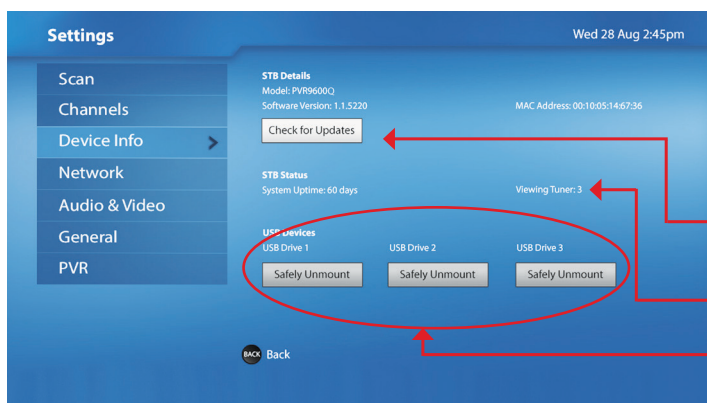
Settings

Wed 28 Aug 2:45pm

Scan
Channels
Device Info
Network
Audio & Video
General
PVR

STB Details
Model: PVR9600Q
Software Version: 1.1.5220

MAC Address: 00:10:05:14:67:36

Check for Updates

STB Status
System Uptime: 60 days

Viewing Tuner: 3

USB Devices
USB Drive 1
USB Drive 2
USB Drive 3

Safely Unmount
Safely Unmount
Safely Unmount

BACK Back